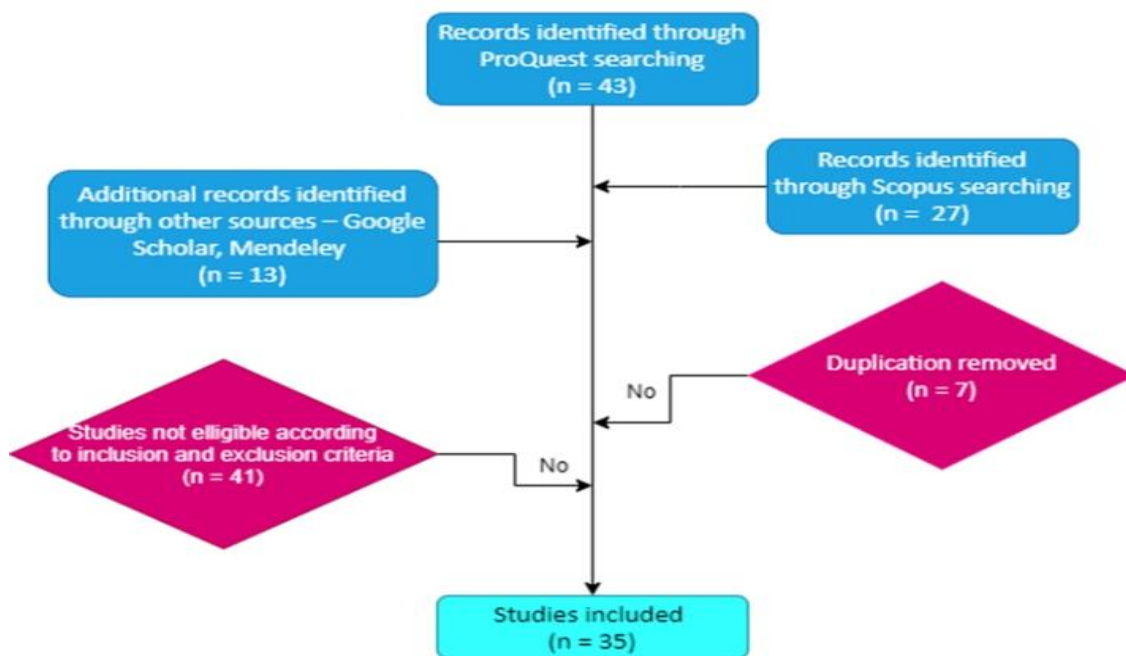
Records identified through ProQuest searching
(n = 43)

Records identified through Scopus searching
(n = 27)

Additional records identified through other sources – Google Scholar, Mendeley
(n = 13)

Duplication removed
(n = 7)

No

Studies not elligible according to inclusion and exclusion criteria
(n = 41)

No

Studies included
(n = 35)